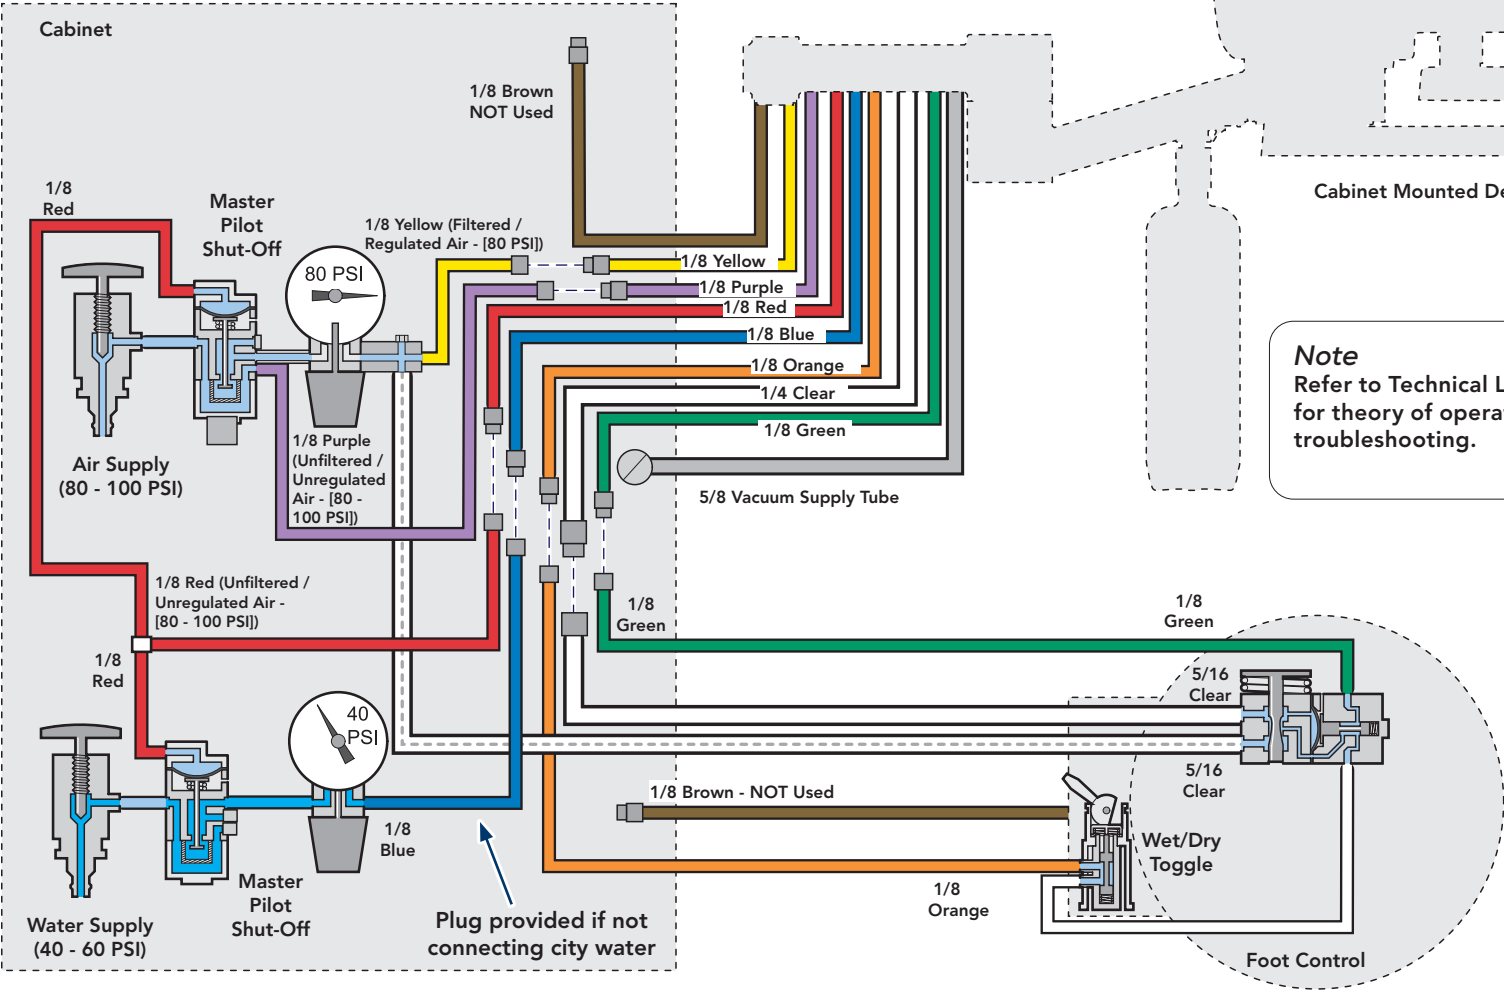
Cabinet

1/8 Brown
NOT Used

1/8
Red

Master
Pilot
Shut-Off

1/8 Yellow (Filtered /
Regulated Air - [80 PSI])

80 PSI

1/8 Yellow
1/8 Purple
1/8 Red
1/8 Blue
1/8 Orange
1/4 Clear
1/8 Green

Cabinet Mounted De

Note
Refer to Technical L
for theory of opera
troubleshooting.

Air Supply
(80 - 100 PSI)

1/8 Purple
(Unfiltered /
Unregulated
Air - [80 -
100 PSI])

5/8 Vacuum Supply Tube

1/8 Red (Unfiltered /
Unregulated Air -
[80 - 100 PSI])

1/8
Green

1/8
Green

1/8
Red

5/16
Clear

40
PSI

5/16
Clear

1/8 Brown - NOT Used

1/8
Blue

Wet/Dry
Toggle

Master
Pilot
Shut-Off

Water Supply
(40 - 60 PSI)

Plug provided if not
connecting city water

1/8
Orange

Foot Control